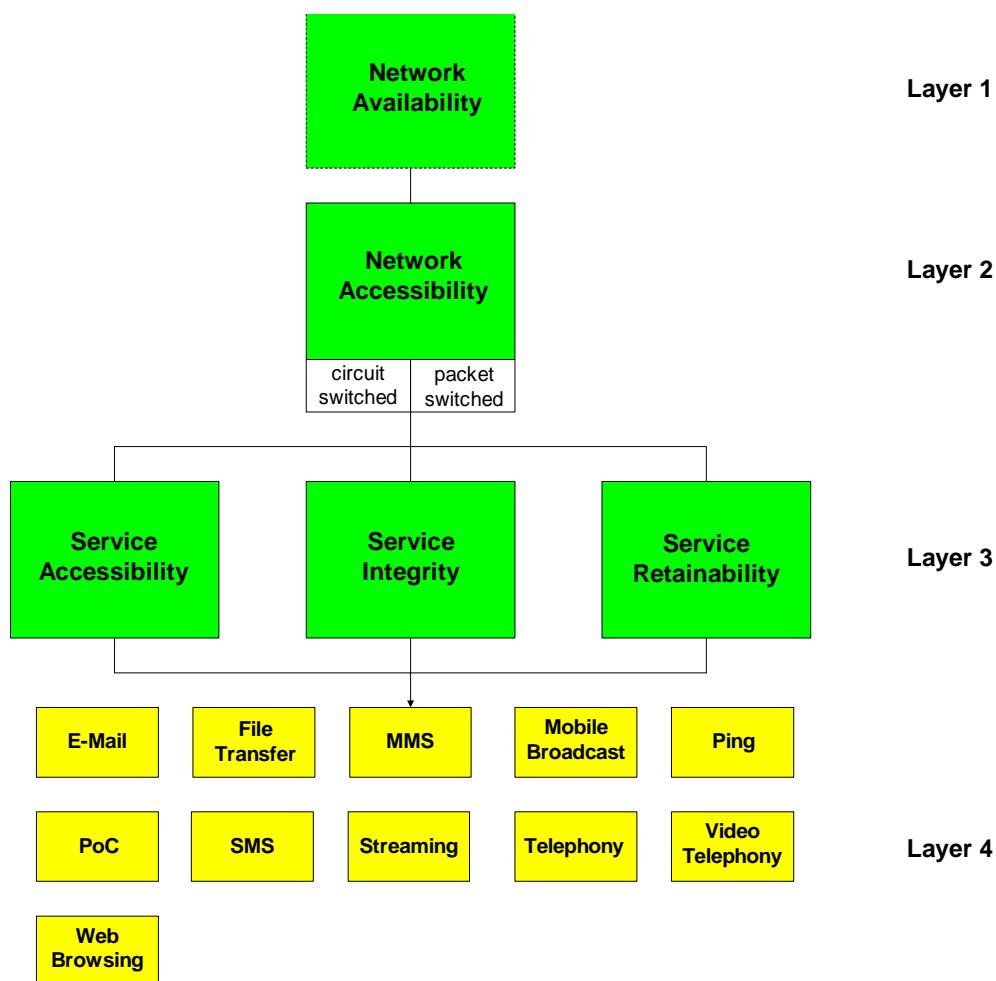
Network Availability

Layer 1

Network Accessibility

circuit switched

packet switched

Layer 2

Service Accessibility

Service Integrity

Service Retainability

Layer 3

E-Mail

File Transfer

MMS

Mobile Broadcast

Ping

PoC

SMS

Streaming

Telephony

Video Telephony

Layer 4

Web Browsing